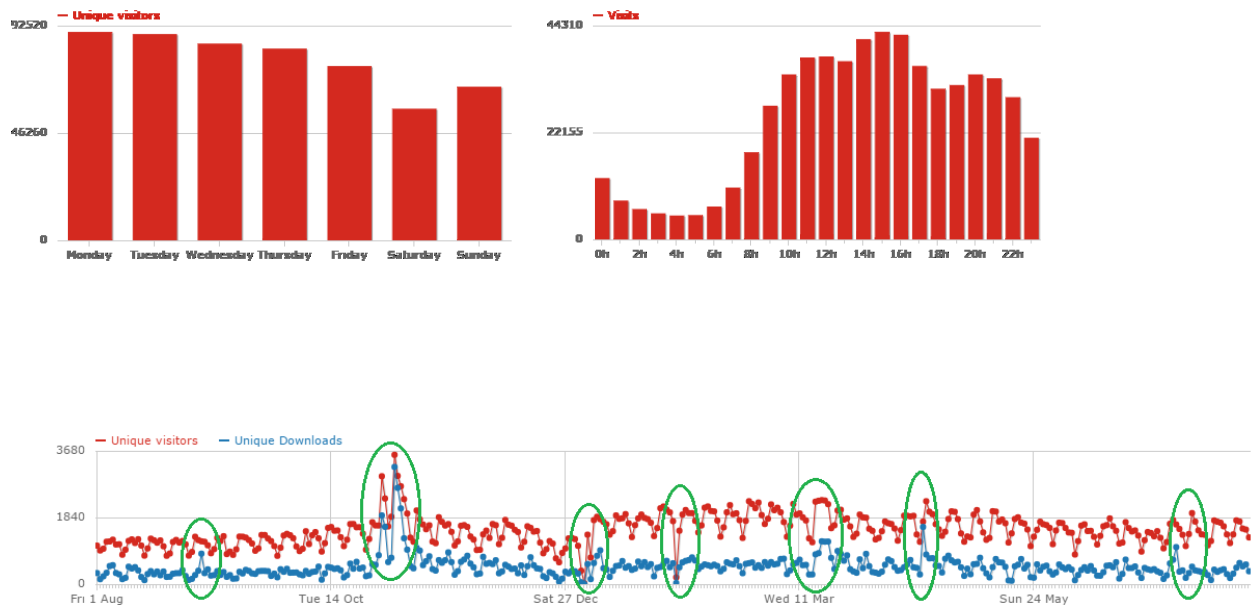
Unique visitors

92520

46260

0

Monday Tuesday Wednesday Thursday Friday Saturday Sunday

Visits

44310

22155

0

0h 2h 4h 6h 8h 10h 12h 14h 16h 18h 20h 22h

Unique visitors Unique Downloads

3680

1840

0

Fri 1 Aug Tue 14 Oct Sat 27 Dec Wed 11 Mar Sun 24 May